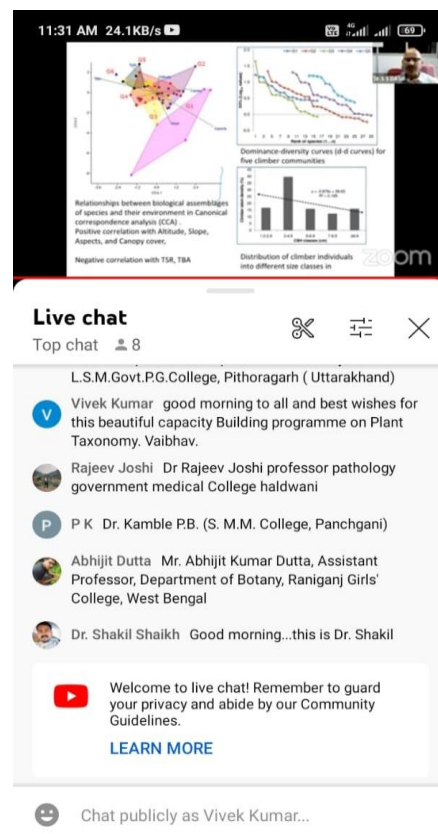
11:31 AM 24.1KB/s 69

Relationships between biological assemblages of species and their environment in Canonical correspondence analysis (CCA) .
Positive correlation with Altitude, Slope, Aspects, and Canopy cover,

Negative correlation with TSR, TBA

Dominance-diversity curves (d-d curves) for five climber communities

Distribution of climber individuals into different size classes in

zoom

Live chat
Top chat 8

L.S.M.Govt.P.G.College, Pithoragarh ( Uttarakhand)

Vivek Kumar good morning to all and best wishes for this beautiful capacity Building programme on Plant Taxonomy. Vaibhav.

Rajeev Joshi Dr Rajeev Joshi professor pathology government medical College haldwani

P K Dr. Kamble P.B. (S. M.M. College, Panchgani)

Abhijit Dutta Mr. Abhijit Kumar Dutta, Assistant Professor, Department of Botany, Raniganj Girls' College, West Bengal

Dr. Shakil Shaikh Good morning...this is Dr. Shakil

Welcome to live chat! Remember to guard your privacy and abide by our Community Guidelines.
LEARN MORE

Chat publicly as Vivek Kumar...